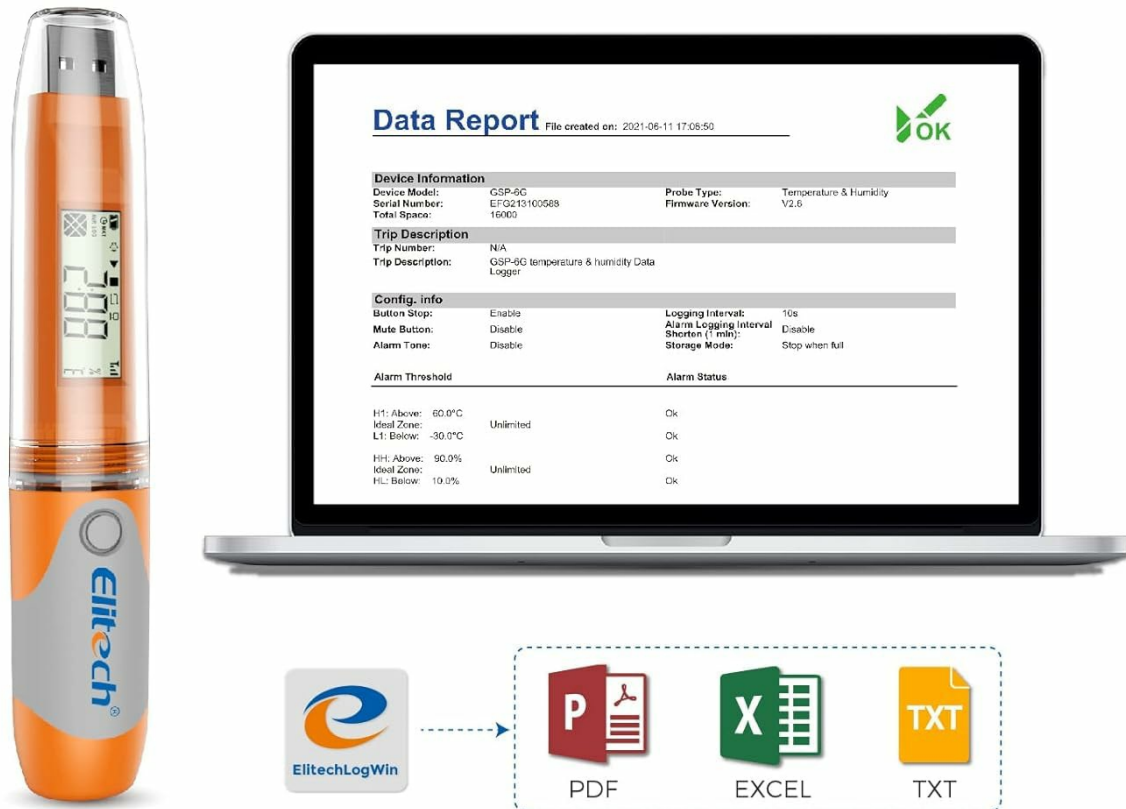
Data Report File created on: 2021-06-11 17:06:50

OK

Device Information

| | | | |
|---|---|---|---|
| Device Model: | GSP-6G | Probe Type: | Temperature & Humidity |
| Serial Number: | EFG213100588 | Firmware Version: | V2.6 |
| Total Space: | 16000 | | |

Trip Description

| | |
|---|---|
| Trip Number: | N/A |
| Trip Description: | GSP-6G temperature & humidity Data Logger |

Config. info

| | | | |
|---|---|---|---|
| Button Stop: | Enable | Logging Interval: | 10s |
| Mute Button: | Disable | Alarm Logging Interval Shorten (1 min): | Disable |
| Alarm Tone: | Disable | Storage Mode: | Stop when full |

Alarm Threshold

Alarm Status

H1: Above: 60.0°C Ok
Ideal Zone: Unlimited
L1: Below: -30.0°C Ok

HH: Above: 90.0% Ok
Ideal Zone: Unlimited
HL: Below: 10.0% Ok

2.88

Elitech

ElitechLogWin

P
PDF

X
EXCEL

TXT
TXT